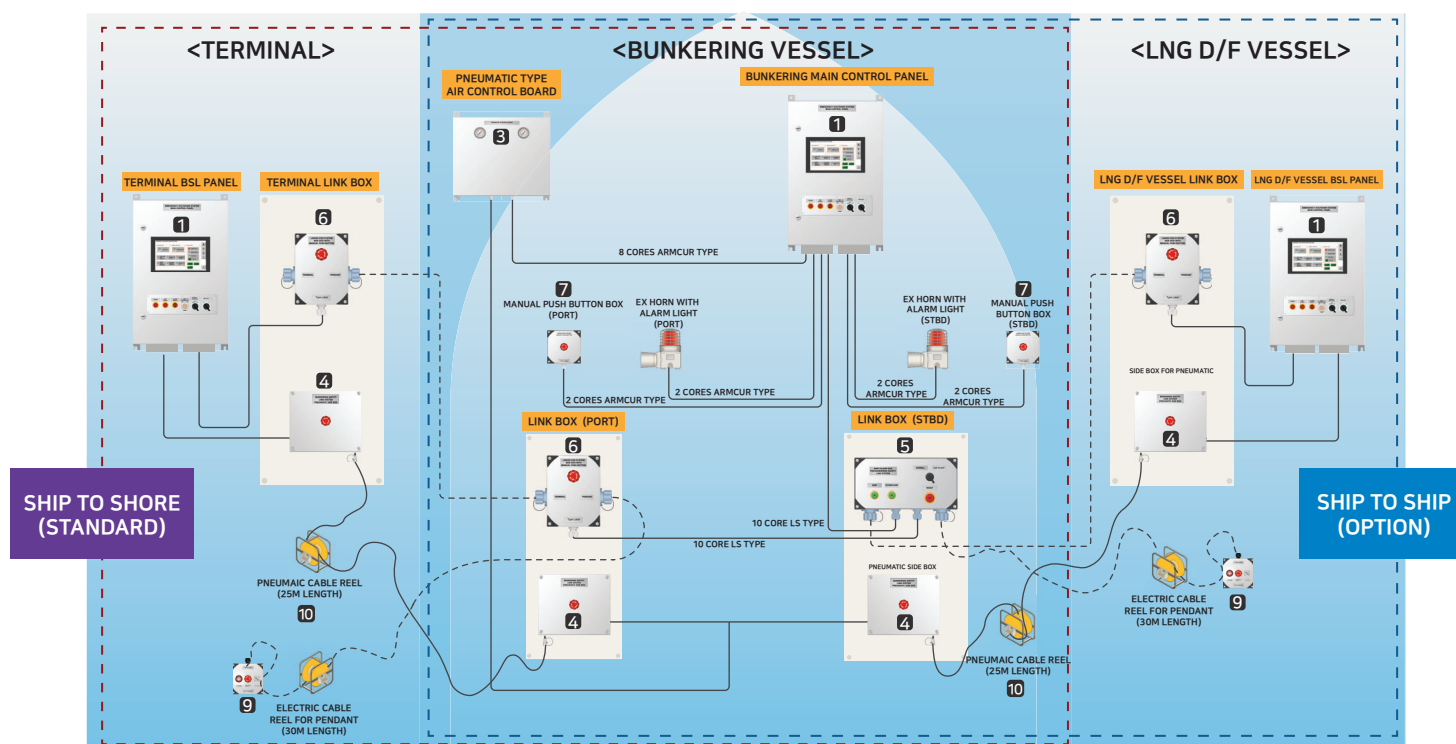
<TERMINAL>

<BUNKERING VESSEL>

<LNG D/F VESSEL>

PNEUMATIC TYPE AIR CONTROL BOARD

3

BUNKERING MAIN CONTROL PANEL

1

TERMINAL BSL PANEL

1

TERMINAL LINK BOX

6

8 CORES ARMCUR TYPE

7

MANUAL PUSH BUTTON BOX (PORT)

EX HORN WITH ALARM LIGHT (PORT)

EX HORN WITH ALARM LIGHT (STBD)

7

MANUAL PUSH BUTTON BOX (STBD)

LNG D/F VESSEL LINK BOX

6

LNG D/F VESSEL BSL PANEL

1

4

2 CORES ARMCUR TYPE

2 CORES ARMCUR TYPE

2 CORES ARMCUR TYPE

2 CORES ARMCUR TYPE

SIDE BOX FOR PNEUMATIC

4

LINK BOX (PORT)

6

LINK BOX (STBD)

5

SHIP TO SHORE (STANDARD)

SHIP TO SHIP (OPTION)

10 CORE LS TYPE

10 CORE LS TYPE

PNEUMAIC CABLE REEL (25M LENGTH)

10

PNEUMATIC SIDE BOX

4

4

ELECTRIC CABLE REEL FOR PENDANT (30M LENGTH)

9

PNEUMAIC CABLE REEL (25M LENGTH)

10

9

ELECTRIC CABLE REEL FOR PENDANT (30M LENGTH)